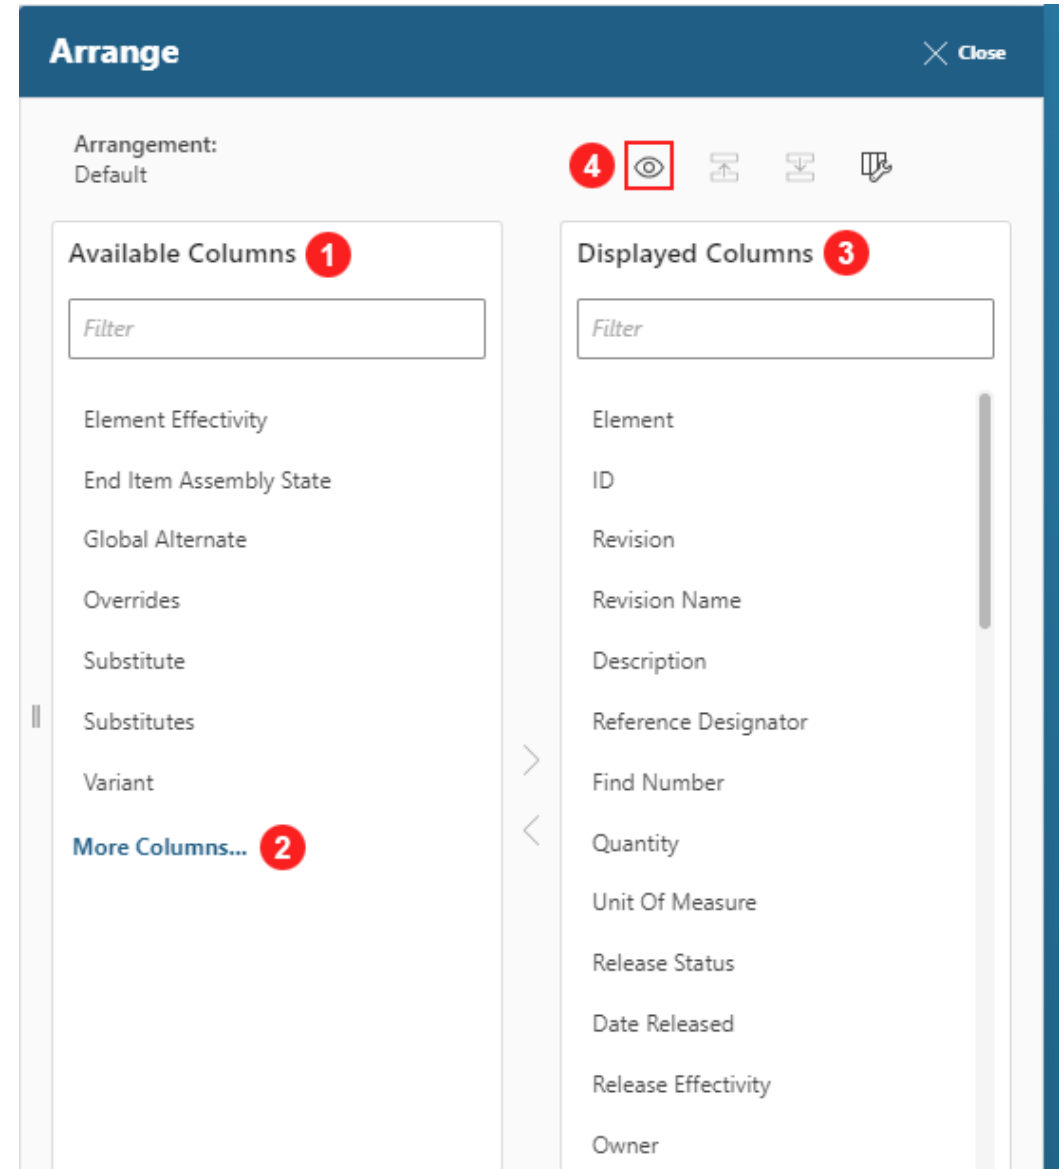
Arrange

Close

Arrangement:
Default

4

Available Columns 1

Filter

Element Effectivity

End Item Assembly State

Global Alternate

Overrides

Substitute

Substitutes

Variant

More Columns... 2

Displayed Columns 3

Filter

Element

ID

Revision

Revision Name

Description

Reference Designator

Find Number

Quantity

Unit Of Measure

Release Status

Date Released

Release Effectivity

Owner